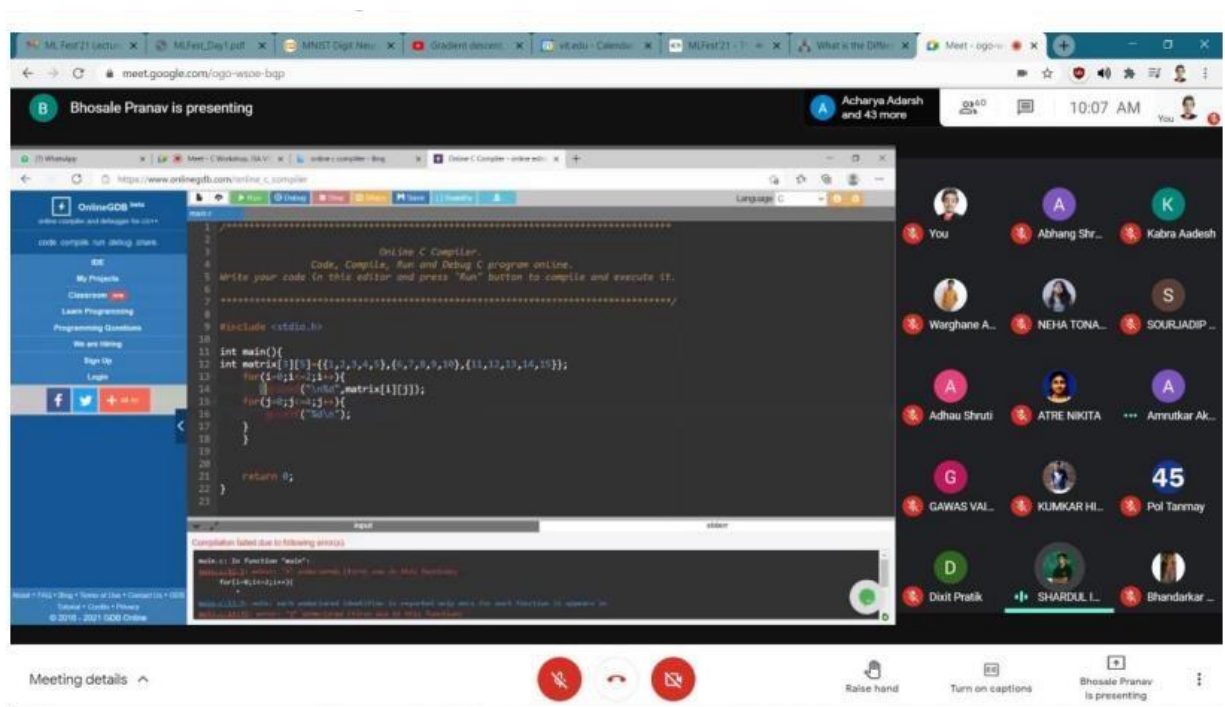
ML Fest'21 Lectur | MLFest_Day1.pdf | MNIST Digit Neu | Gradient descent | vit.edu - Calenda | MLFest'21 | What is the Differ | Meet - ogo-w

meet.google.com/ogo-wsoe-bqp

B Bhosale Pranav is presenting

A Acharya Adarsh and 43 more

60

10:07 AM

You

(7) WhatsApp | Meet - C Workshop, ISA VI | online c compiler - Bing | Online C Compiler - online edit

https://www.onlinegdb.com/online_c_compiler

OnlineGDB beta

online compiler and debugger for c/c++

code. compile. run. debug. share.

IDE

My Projects

Classroom new

Learn Programming

Programming Questions

We are Hiring

Sign Up

Login

Run Debug Stop Share Save Beautify

Language C

main.c

1 /******************************************************************************
2
3 Online C Compiler.
4 Code, Compile, Run and Debug C program online.
5 Write your code in this editor and press "Run" button to compile and execute it.
6
7 *******************************************************************************/
8
9 #include <stdio.h>
10
11 int main(){
12 int matrix[3][5]={{1,2,3,4,5},{6,7,8,9,10},{11,12,13,14,15}};
13 for(i=0;i<=2;i++){
14 printf("\n%d",matrix[i][j]);
15 for(j=0;j<=4;j++){
16 printf("%d\n");
17 }
18 }
19
20
21 return 0;
22 }
23

input stderr

Compilation failed due to following error(s).

main.c: In function 'main':
main.c:13:9: error: 'i' undeclared (first use in this function)
for(i=0;i<=2;i++){
main.c:13:9: note: each undeclared identifier is reported only once for each function it appears in
main.c:14:35: error: 'j' undeclared (first use in this function)

About • FAQ • Blog • Terms of Use • Contact Us • GDB Tutorial • Credits • Privacy
© 2016 - 2021 GDB Online

You
Abhang Shr...
Kabra Aadesh
Warghane A...
NEHA TONA...
SOURJADIP ...
Adhau Shruti
ATRE NIKITA
Amrutkar Ak...
GAWAS VAI...
KUMKAR HI...
45
Pol Tanmay
Dixit Pratik
SHARDUL I...
Bhandarkar ...

Meeting details

Raise hand

Turn on captions

Bhosale Pranav is presenting